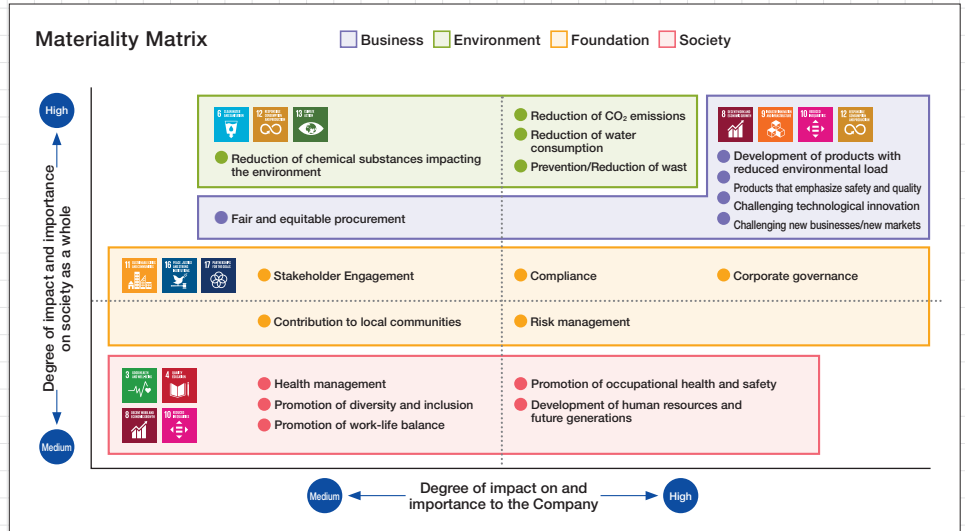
Materiality Matrix

Business Environment Foundation Society

High

Degree of impact and importance on society as a whole

Medium

6 CLEAN WATER AND SANITATION 12 RESPONSIBLE CONSUMPTION AND PRODUCTION 13 CLIMATE ACTION

Reduction of chemical substances impacting the environment

Reduction of $CO_2$ emissions

Reduction of water consumption

Prevention/Reduction of wast

8 DECENT WORK AND ECONOMIC GROWTH 9 INDUSTRY, INNOVATION AND INFRASTRUCTURE 10 REDUCED INEQUALITIES 12 RESPONSIBLE CONSUMPTION AND PRODUCTION

Development of products with reduced environmental load

Products that emphasize safety and quality

Challenging technological innovation

Challenging new businesses/new markets

Fair and equitable procurement

11 SUSTAINABLE CITIES AND COMMUNITIES 16 PEACE, JUSTICE AND STRONG INSTITUTIONS 17 PARTNERSHIPS FOR THE GOALS

Stakeholder Engagement

Compliance

Corporate governance

Contribution to local communities

Risk management

3 GOOD HEALTH AND WELL-BEING 4 QUALITY EDUCATION 8 DECENT WORK AND ECONOMIC GROWTH 10 REDUCED INEQUALITIES

Health management

Promotion of diversity and inclusion

Promotion of work-life balance

Promotion of occupational health and safety

Development of human resources and future generations

Medium

Degree of impact on and importance to the Company

High